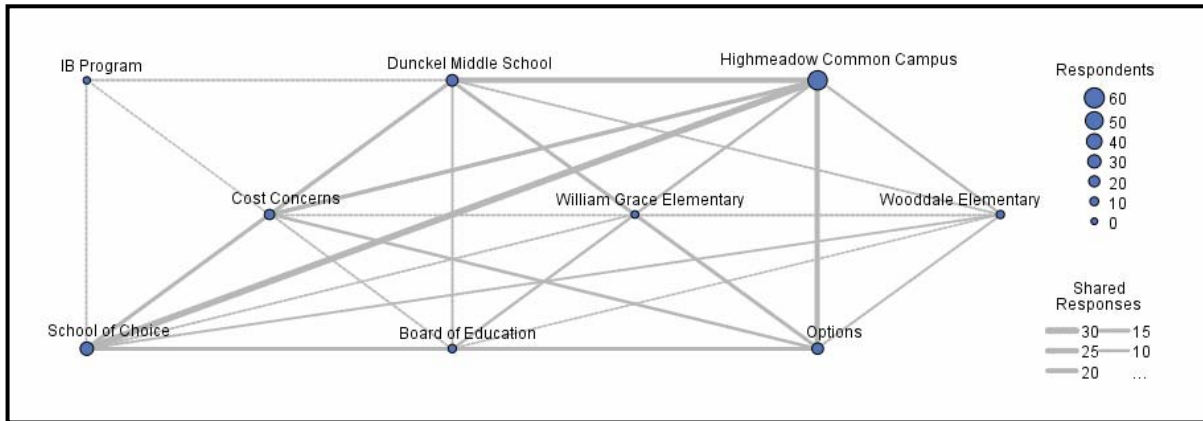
IB Program

Dunckel Middle School

Highmeadow Common Campus

Cost Concerns

William Grace Elementary

Wooddale Elementary

School of Choice

Board of Education

Options

Respondents

60
50
40
30
20
10
0

Shared Responses

30
25
20
15
10
...